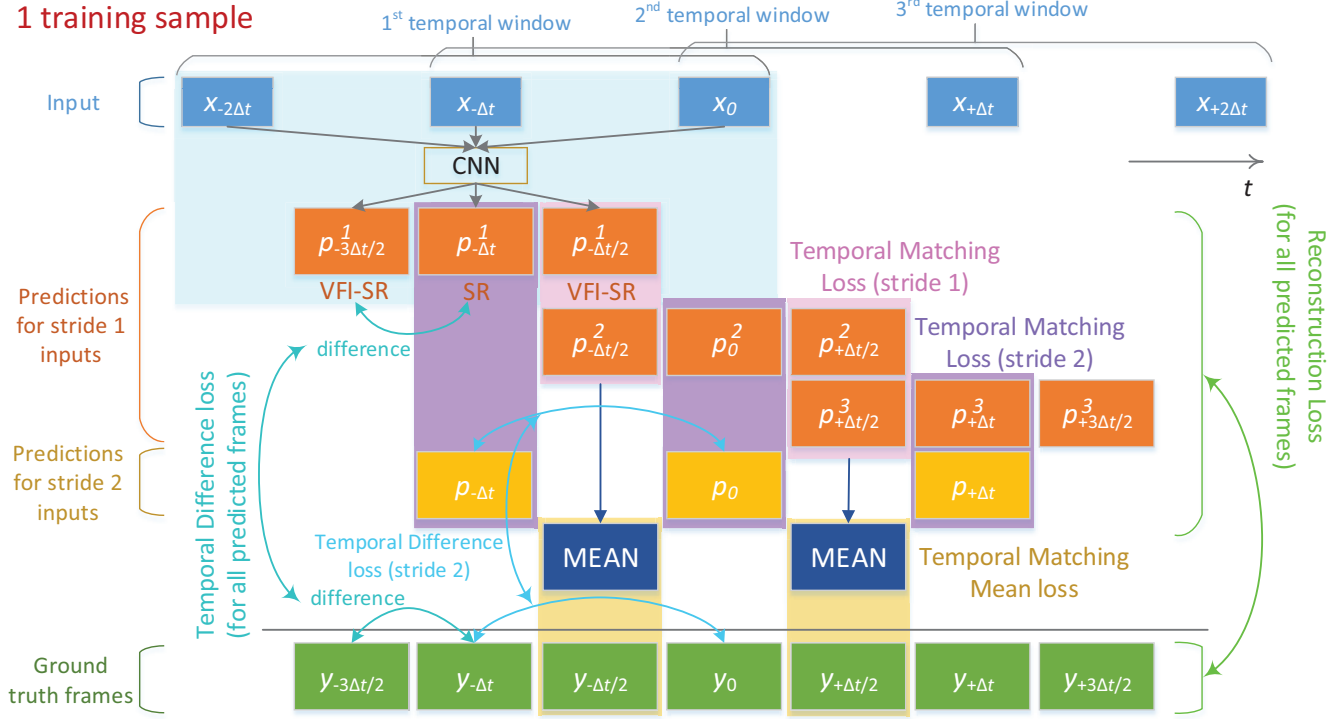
1 training sample

$1^{st}$ temporal window

$2^{nd}$ temporal window

$3^{rd}$ temporal window

Input

$x_{-2\Delta t}$

$x_{-\Delta t}$

$x_0$

$x_{+\Delta t}$

$x_{+2\Delta t}$

CNN

$t$

$p^1_{-3\Delta t/2}$

$p^1_{-\Delta t}$

$p^1_{-\Delta t/2}$

Temporal Matching Loss (stride 1)

VFI-SR

SR

VFI-SR

Predictions for stride 1 inputs

difference

$p^2_{-\Delta t/2}$

$p^2_0$

$p^2_{+\Delta t/2}$

Temporal Matching Loss (stride 2)

$p^3_{+\Delta t/2}$

$p^3_{+\Delta t}$

$p^3_{+3\Delta t/2}$

Reconstruction Loss (for all predicted frames)

Temporal Difference loss (for all predicted frames)

Predictions for stride 2 inputs

$p_{-\Delta t}$

$p_0$

$p_{+\Delta t}$

Temporal Difference loss (stride 2)

MEAN

MEAN

Temporal Matching Mean loss

difference

Ground truth frames

$y_{-3\Delta t/2}$

$y_{-\Delta t}$

$y_{-\Delta t/2}$

$y_0$

$y_{+\Delta t/2}$

$y_{+\Delta t}$

$y_{+3\Delta t/2}$